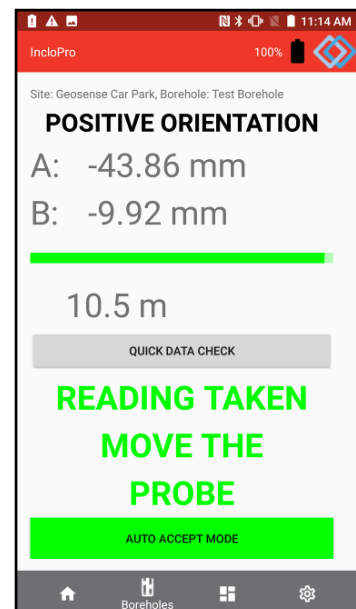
11:14 AM

IncloPro

100%

Site: Geosense Car Park, Borehole: Test Borehole

POSITIVE ORIENTATION

A: -43.86 mm

B: -9.92 mm

10.5 m

QUICK DATA CHECK

READING TAKEN MOVE THE PROBE

AUTO ACCEPT MODE

Boreholes